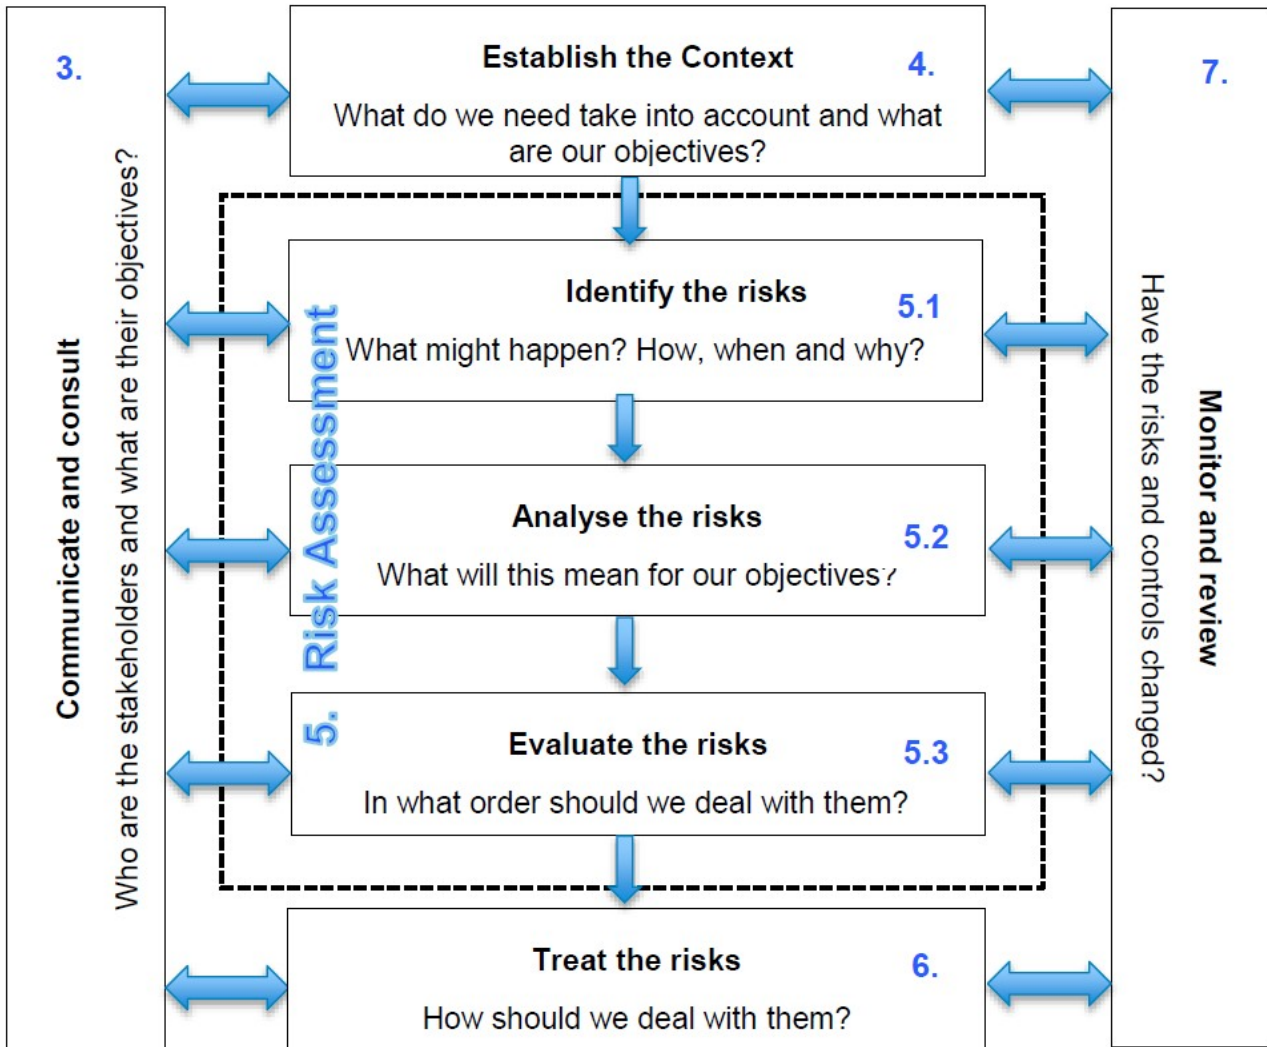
3.

Communicate and consult

Who are the stakeholders and what are their objectives?

Establish the Context 4.

What do we need take into account and what are our objectives?

5. Risk Assessment

Identify the risks 5.1

What might happen? How, when and why?

Analyse the risks 5.2

What will this mean for our objectives?

Evaluate the risks 5.3

In what order should we deal with them?

Treat the risks 6.

How should we deal with them?

7.

Monitor and review

Have the risks and controls changed?